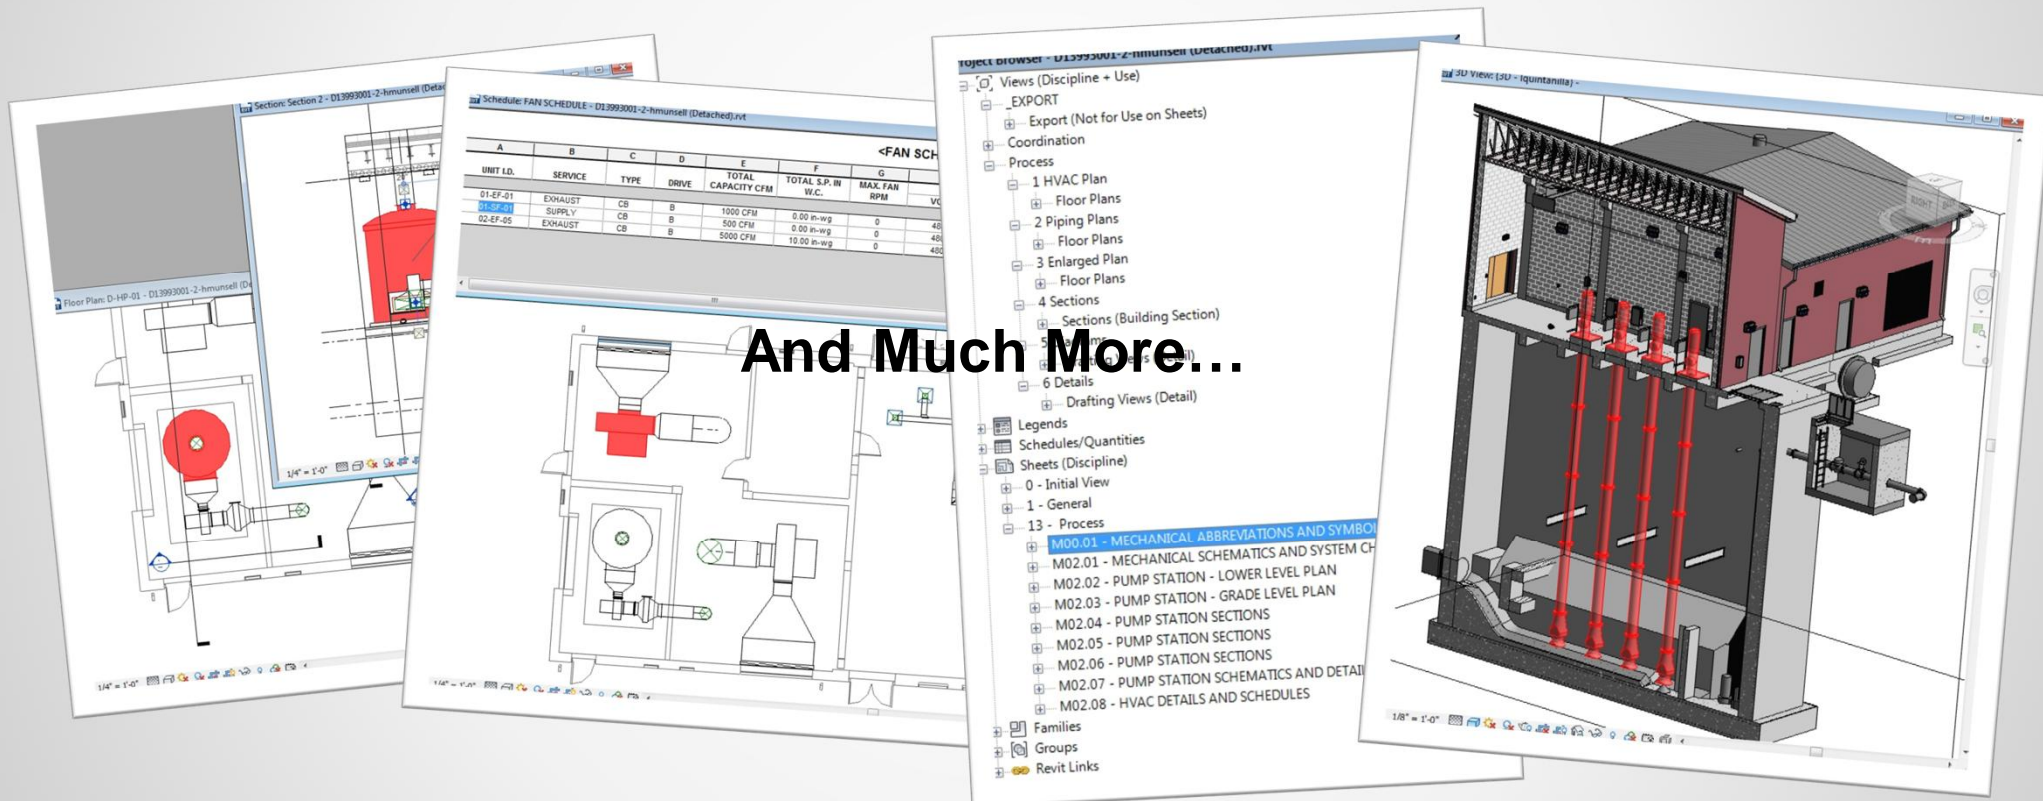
Section: Section 2 - D13993001-2-hmunsell (Detac

Floor Plan: D-HP-01 - D13993001-2-hmunsell (De

1/4" = 1'-0"

1/4" = 1'-0"

Schedule: FAN SCHEDULE - D13993001-2-hmunsell (Detached).rvt

<FAN SCH

| A | B | C | D | E | F | G | |
|---|---|---|---|---|---|---|---|
| UNIT I.D. | SERVICE | TYPE | DRIVE | TOTAL CAPACITY CFM | TOTAL S.P. IN W.C. | MAX. FAN RPM | VO |
| 01-EF-01 | EXHAUST | CB | B | 1000 CFM | 0.00 in-wg | 0 | 48 |
| 01-SF-01 | SUPPLY | CB | B | 500 CFM | 0.00 in-wg | 0 | 48 |
| 02-EF-05 | EXHAUST | CB | B | 5000 CFM | 10.00 in-wg | 0 | 480 |

1/4" = 1'-0"

roject Browser - D13993001-2-hmunsell (Detached).rvt
Views (Discipline + Use)
_EXPORT
Export (Not for Use on Sheets)
Coordination
Process
1 HVAC Plan
Floor Plans
2 Piping Plans
Floor Plans
3 Enlarged Plan
Floor Plans
4 Sections
Sections (Building Section)
5 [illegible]
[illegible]
6 Details
Drafting Views (Detail)
Legends
Schedules/Quantities
Sheets (Discipline)
0 - Initial View
1 - General
13 - Process
M00.01 - MECHANICAL ABBREVIATIONS AND SYMBOL
M02.01 - MECHANICAL SCHEMATICS AND SYSTEM CH
M02.02 - PUMP STATION - LOWER LEVEL PLAN
M02.03 - PUMP STATION - GRADE LEVEL PLAN
M02.04 - PUMP STATION SECTIONS
M02.05 - PUMP STATION SECTIONS
M02.06 - PUMP STATION SECTIONS
M02.07 - PUMP STATION SCHEMATICS AND DETAIL
M02.08 - HVAC DETAILS AND SCHEDULES
Families
Groups
Revit Links

And Much More…

3D View: {3D - lquintanilla} -

1/8" = 1'-0"